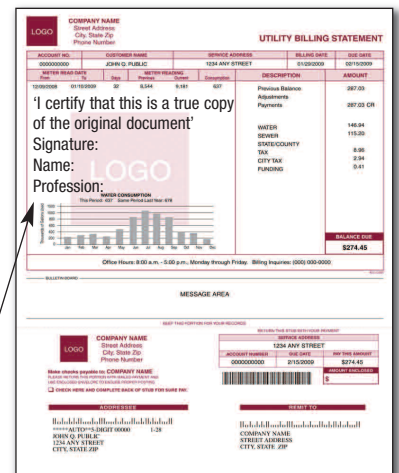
LOGO COMPANY NAME Street Address City, State Zip Phone Number

UTILITY BILLING STATEMENT

| ACCOUNT NO. | CUSTOMER NAME | SERVICE ADDRESS | BILLING DATE | DUE DATE |
|---|---|---|---|---|
| 0000000000 | JOHN Q. PUBLIC | 1234 ANY STREET | 01/20/2009 | 02/15/2009 |

| METER READ DATE From | To | Days | METER READING Previous | Current | Consumption |
|---|---|---|---|---|---|
| 12/05/2008 | 01/15/2009 | 22 | 8,544 | 9,181 | 637 |

| DESCRIPTION | AMOUNT |
|---|---|
| Previous Balance | 287.03 |
| Adjustments | |
| Payments | 287.03 CR |
| WATER | 146.94 |
| SEWER | 115.20 |
| STATE/COUNTY | |
| TAX | 8.95 |
| CITY TAX | 2.94 |
| FUNDING | 0.41 |

'I certify that this is a true copy of the original document'
Signature:
Name:
Profession:

LOGO

WATER CONSUMPTION
This Period: 637 Same Period Last Year: 678

Jan Feb Mar Apr May Jun Jul Aug Sep Oct Nov Dec

BALANCE DUE
$274.45

Office Hours: 8:00 a.m. - 5:00 p.m., Monday through Friday. Billing Inquiries: (000) 000-0000

BULLETIN BOARD

MESSAGE AREA

KEEP THIS PORTION FOR YOUR RECORDS

RETURN THIS STUB WITH YOUR PAYMENT

LOGO COMPANY NAME Street Address City, State Zip Phone Number

Make checks payable to: COMPANY NAME
PLEASE RETURN THIS PORTION WITH ENCLOSED PAYMENT AND USE ENCLOSED ENVELOPE TO ENSURE PROPER POSTING.

CHECK HERE AND COMPLETE BACK OF STUB FOR SURE PAY.

| SERVICE ADDRESS | | |
|---|---|---|
| 1234 ANY STREET | | |
| ACCOUNT NUMBER | DUE DATE | PAY THIS AMOUNT |
| 0000000000 | 2/15/2009 | $274.45 |
| | | AMOUNT ENCLOSED |
| | | $ |

ADDRESSEE

*****AUTO**5-DIGIT 00000 1-28
JOHN Q. PUBLIC
1234 ANY STREET
CITY, STATE ZIP

REMIT TO

COMPANY NAME
STREET ADDRESS
CITY, STATE ZIP